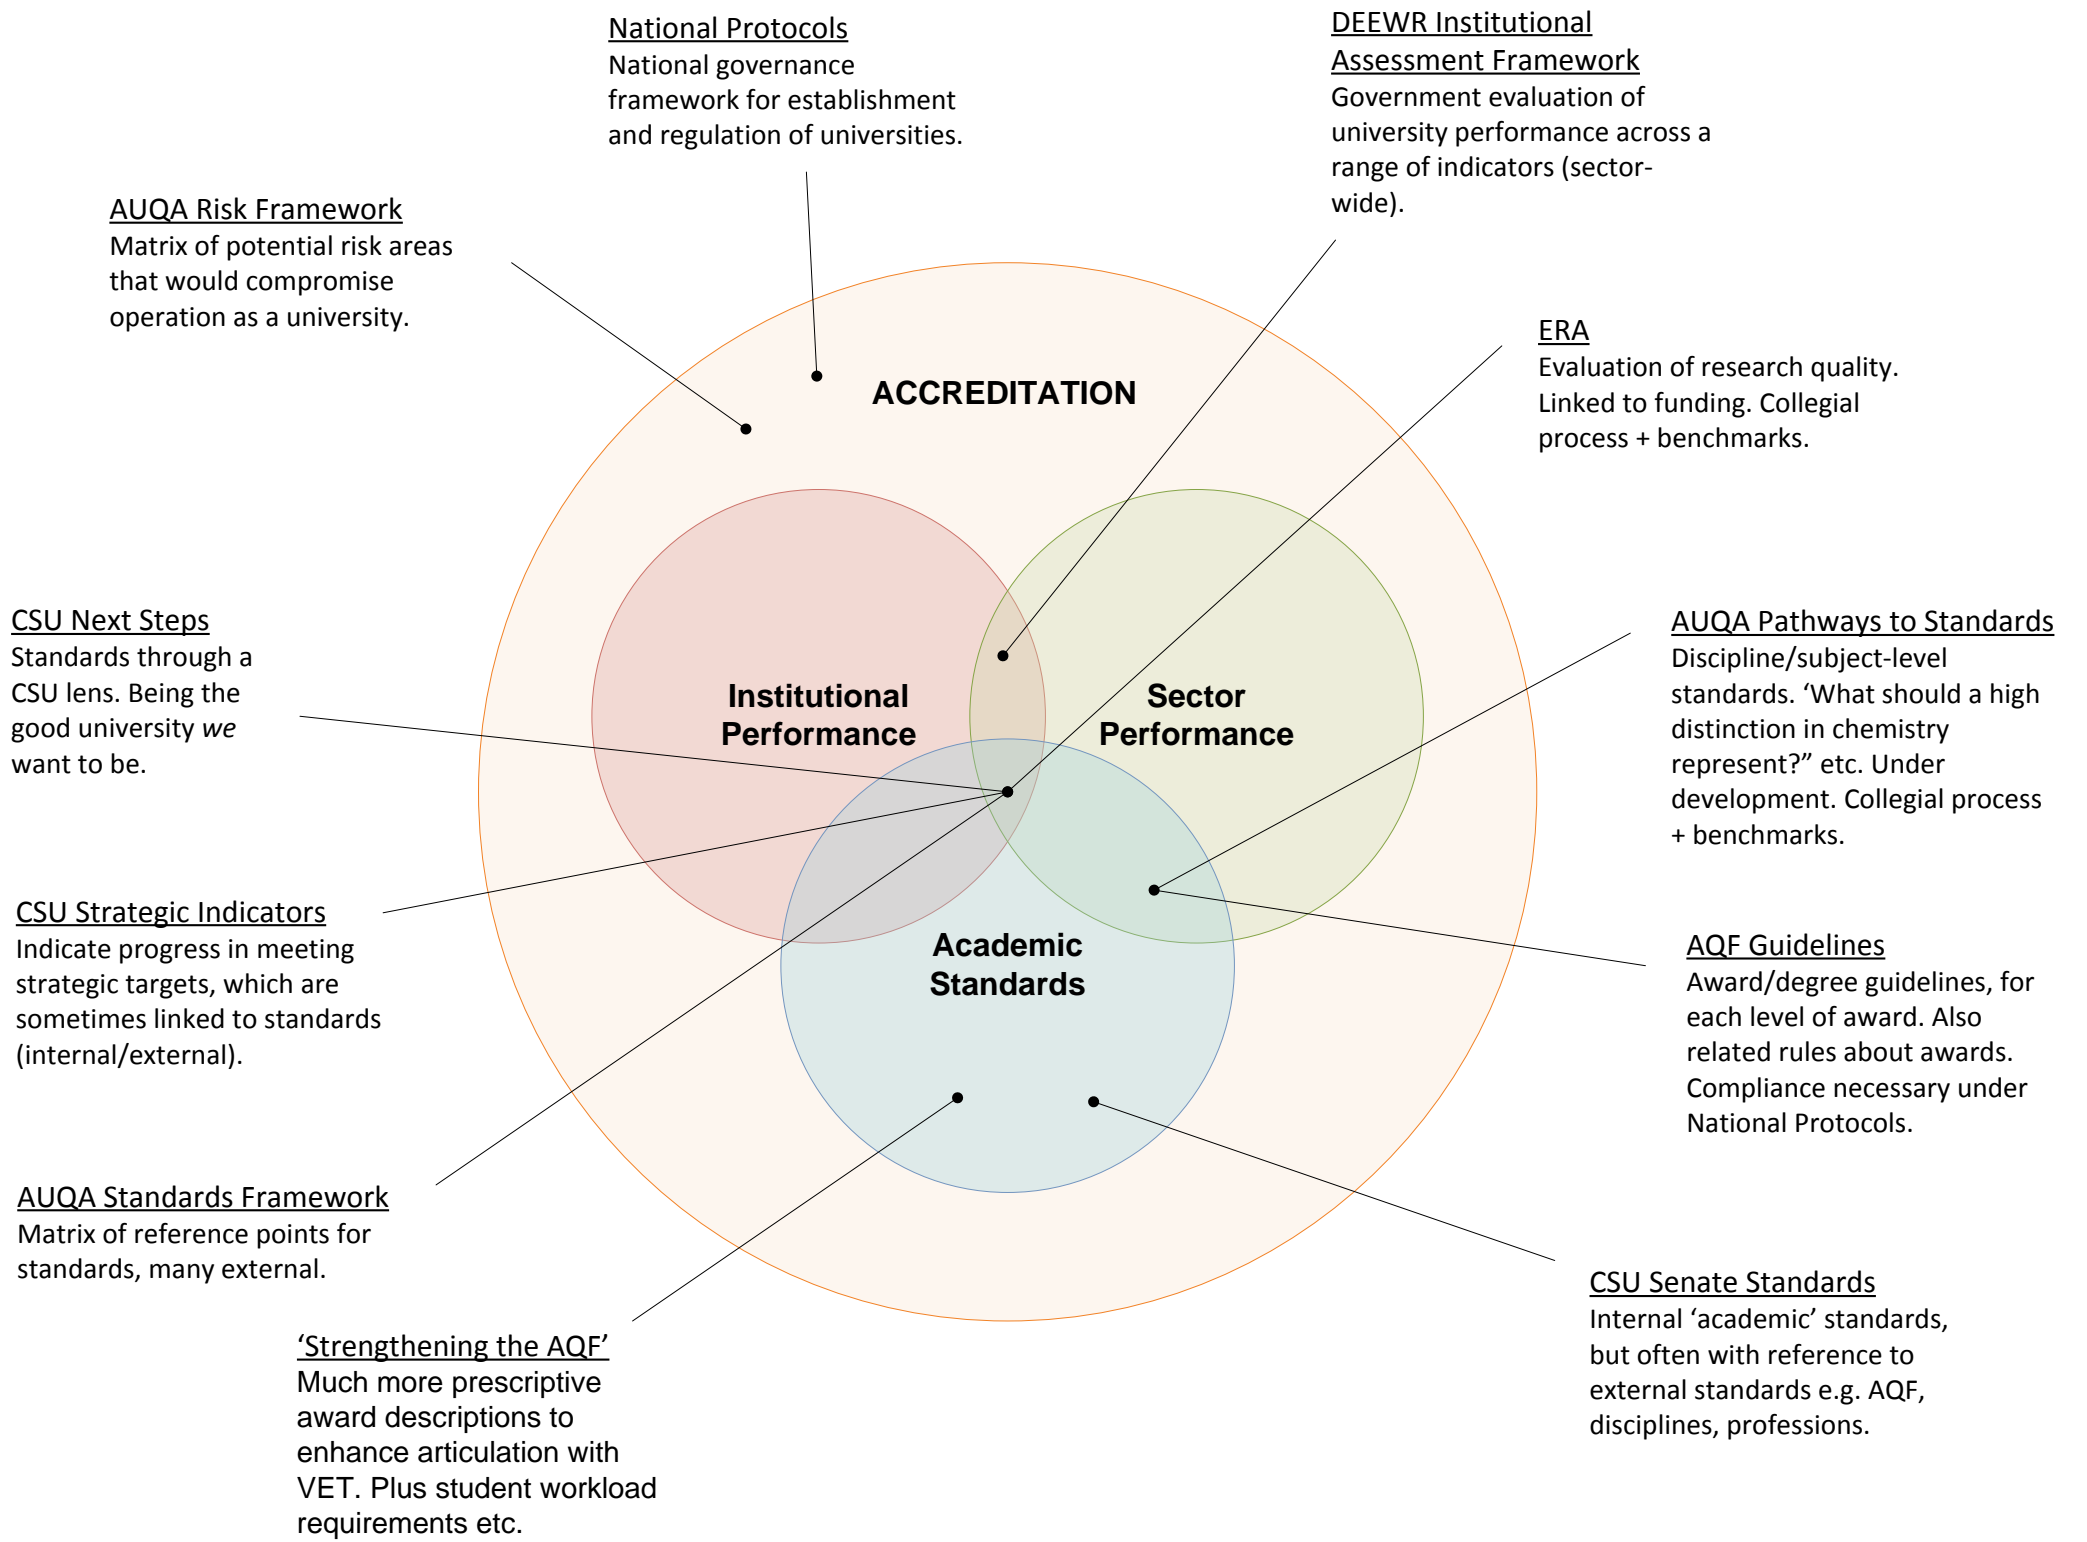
National Protocols
National governance framework for establishment and regulation of universities.

DEEWR Institutional Assessment Framework
Government evaluation of university performance across a range of indicators (sector-wide).

AUQA Risk Framework
Matrix of potential risk areas that would compromise operation as a university.

ACCREDITATION

ERA
Evaluation of research quality. Linked to funding. Collegial process + benchmarks.

CSU Next Steps
Standards through a CSU lens. Being the good university *we* want to be.

Institutional Performance

Sector Performance

AUQA Pathways to Standards
Discipline/subject-level standards. ‘What should a high distinction in chemistry represent?” etc. Under development. Collegial process + benchmarks.

CSU Strategic Indicators
Indicate progress in meeting strategic targets, which are sometimes linked to standards (internal/external).

Academic Standards

AQF Guidelines
Award/degree guidelines, for each level of award. Also related rules about awards. Compliance necessary under National Protocols.

AUQA Standards Framework
Matrix of reference points for standards, many external.

CSU Senate Standards
Internal ‘academic’ standards, but often with reference to external standards e.g. AQF, disciplines, professions.

‘Strengthening the AQF’
Much more prescriptive award descriptions to enhance articulation with VET. Plus student workload requirements etc.